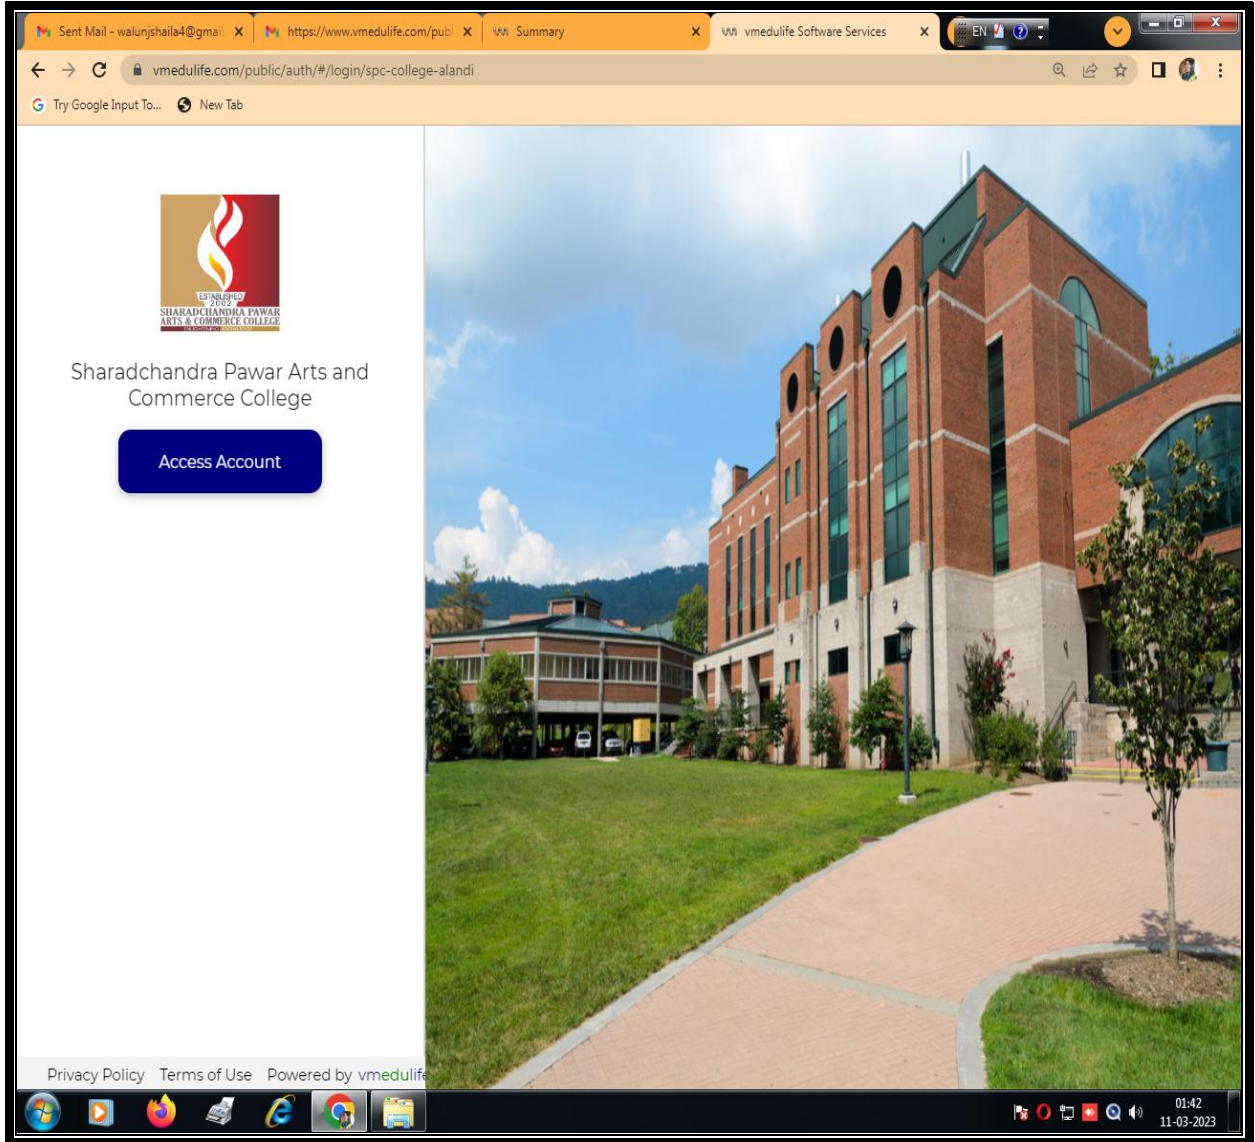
Sent Mail - walunjshaila4@gmail ×
https://www.vmedulife.com/publ ×
Summary ×
vmedulife Software Services ×
EN

vmedulife.com/public/auth/#/login/spc-college-alandi

Try Google Input To...
New Tab

ESTABLISHED 2002
SHARADCHANDRA PAWAR ARTS & COMMERCE COLLEGE

Sharadchandra Pawar Arts and Commerce College

Access Account

Privacy Policy Terms of Use Powered by vmedulife

01:42
11-03-2023